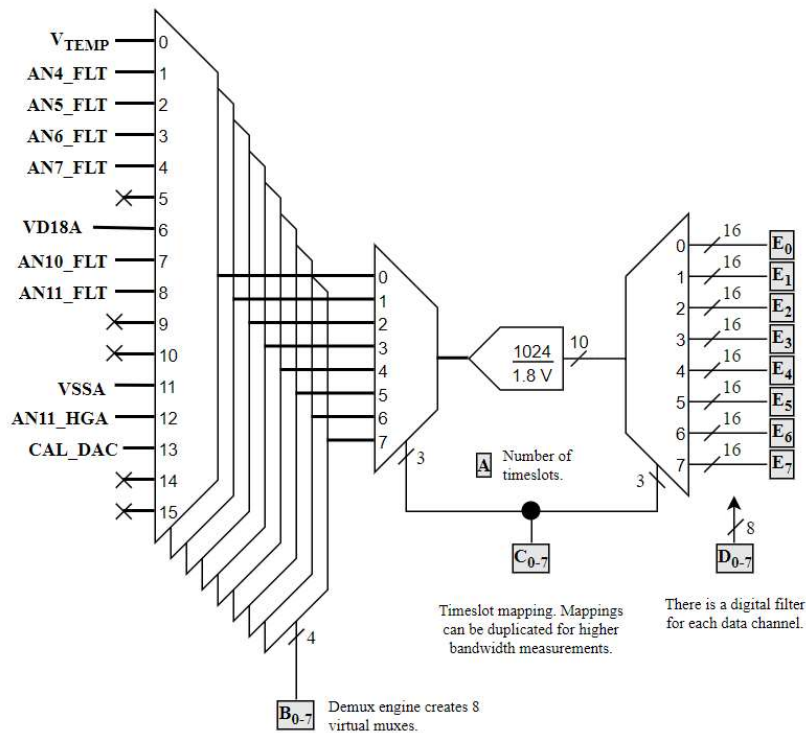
$V_{TEMP}$ 0
AN4_FLT 1
AN5_FLT 2
AN6_FLT 3
AN7_FLT 4
5
VD18A 6
AN10_FLT 7
AN11_FLT 8
9
10
VSSA 11
AN11_HGA 12
CAL_DAC 13
14
15

0
1
2
3
4
5
6
7

3

$\frac{1024}{1.8\text{ V}}$

10

A Number of timeslots.

3

0 16 $E_0$
1 16 $E_1$
2 16 $E_2$
3 16 $E_3$
4 16 $E_4$
5 16 $E_5$
6 16 $E_6$
7 16 $E_7$

8

$C_{0-7}$

$D_{0-7}$

Timeslot mapping. Mappings can be duplicated for higher bandwidth measurements.

There is a digital filter for each data channel.

4

$B_{0-7}$ Demux engine creates 8 virtual muxes.